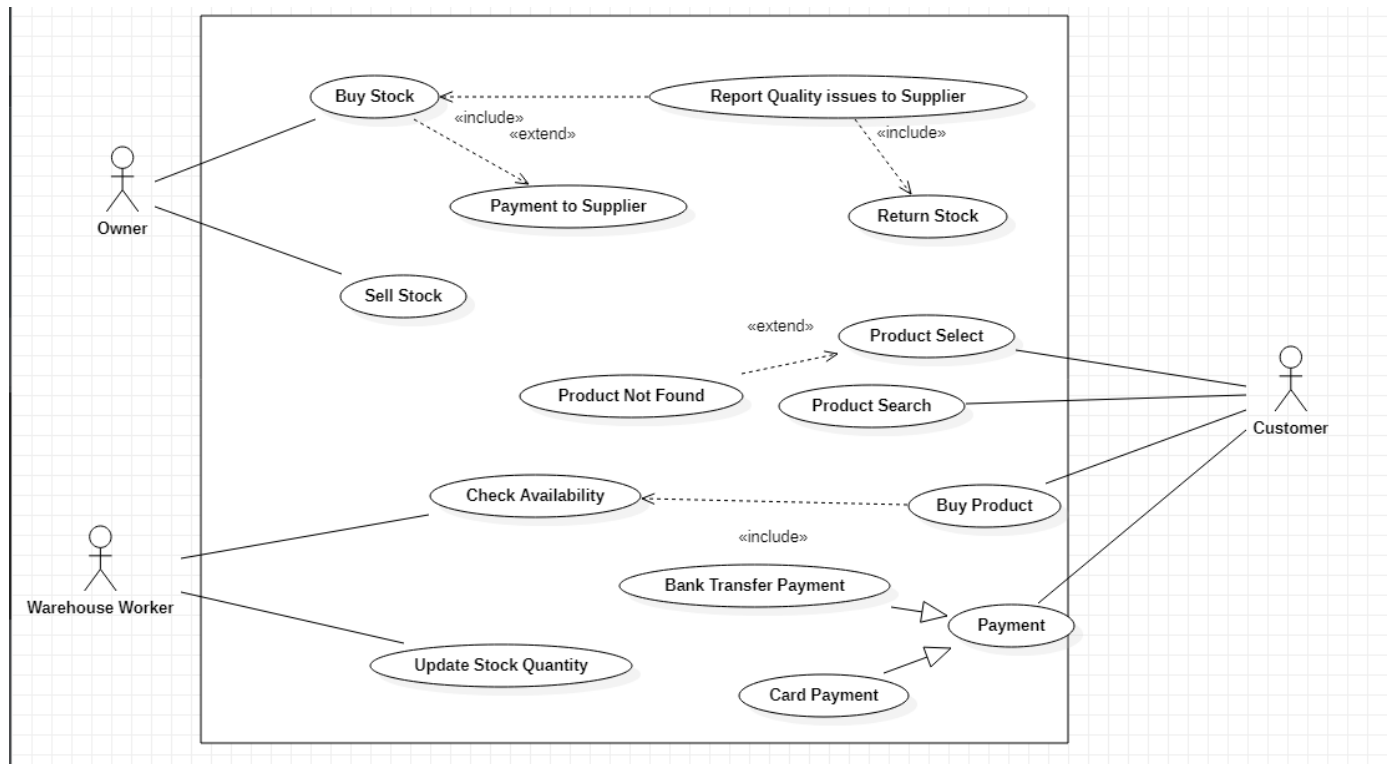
Buy Stock
Report Quality issues to Supplier
«include»
«extend»
«include»
Owner
Payment to Supplier
Return Stock
Sell Stock
«extend»
Product Select
Product Not Found
Product Search
Customer
Check Availability
Buy Product
«include»
Warehouse Worker
Bank Transfer Payment
Payment
Update Stock Quantity
Card Payment